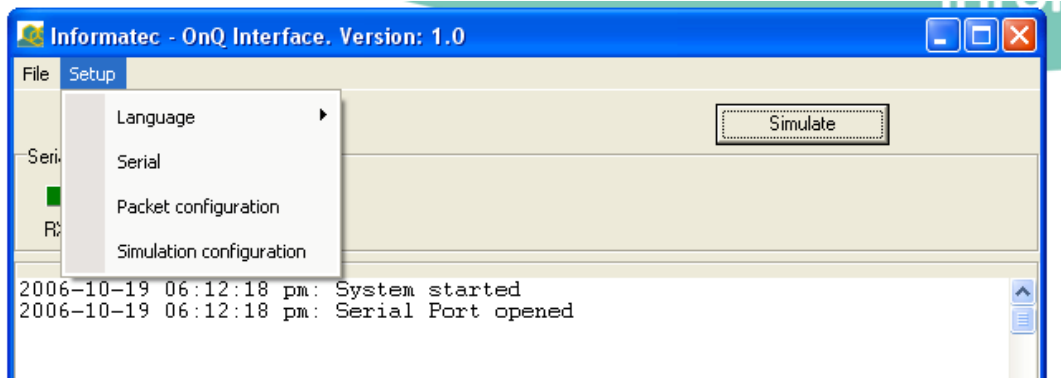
Informatec - OnQ Interface. Version: 1.0

File Setup

Language
Serial
Packet configuration
Simulation configuration

Simulate

Seri

RX

2006-10-19 06:12:18 pm: System started
2006-10-19 06:12:18 pm: Serial Port opened